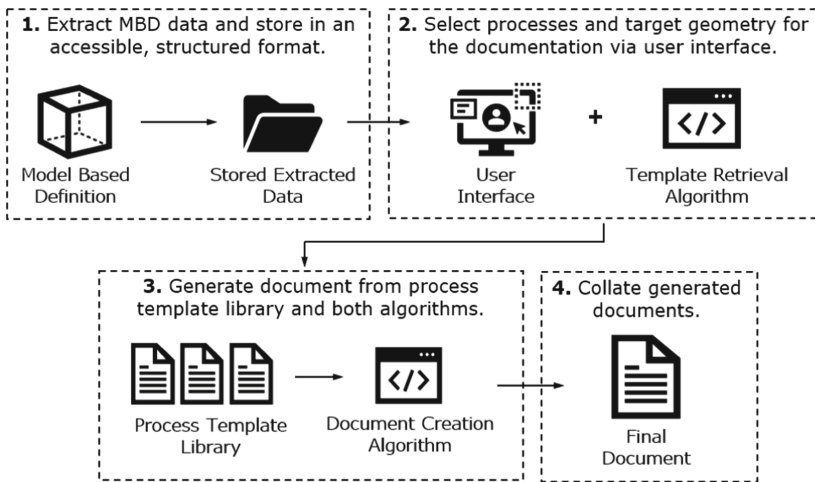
**1.** Extract MBD data and store in an accessible, structured format.

Model Based Definition

Stored Extracted Data

**2.** Select processes and target geometry for the documentation via user interface.

User Interface

+

Template Retrieval Algorithm

**3.** Generate document from process template library and both algorithms.

Process Template Library

Document Creation Algorithm

**4.** Collate generated documents.

Final Document